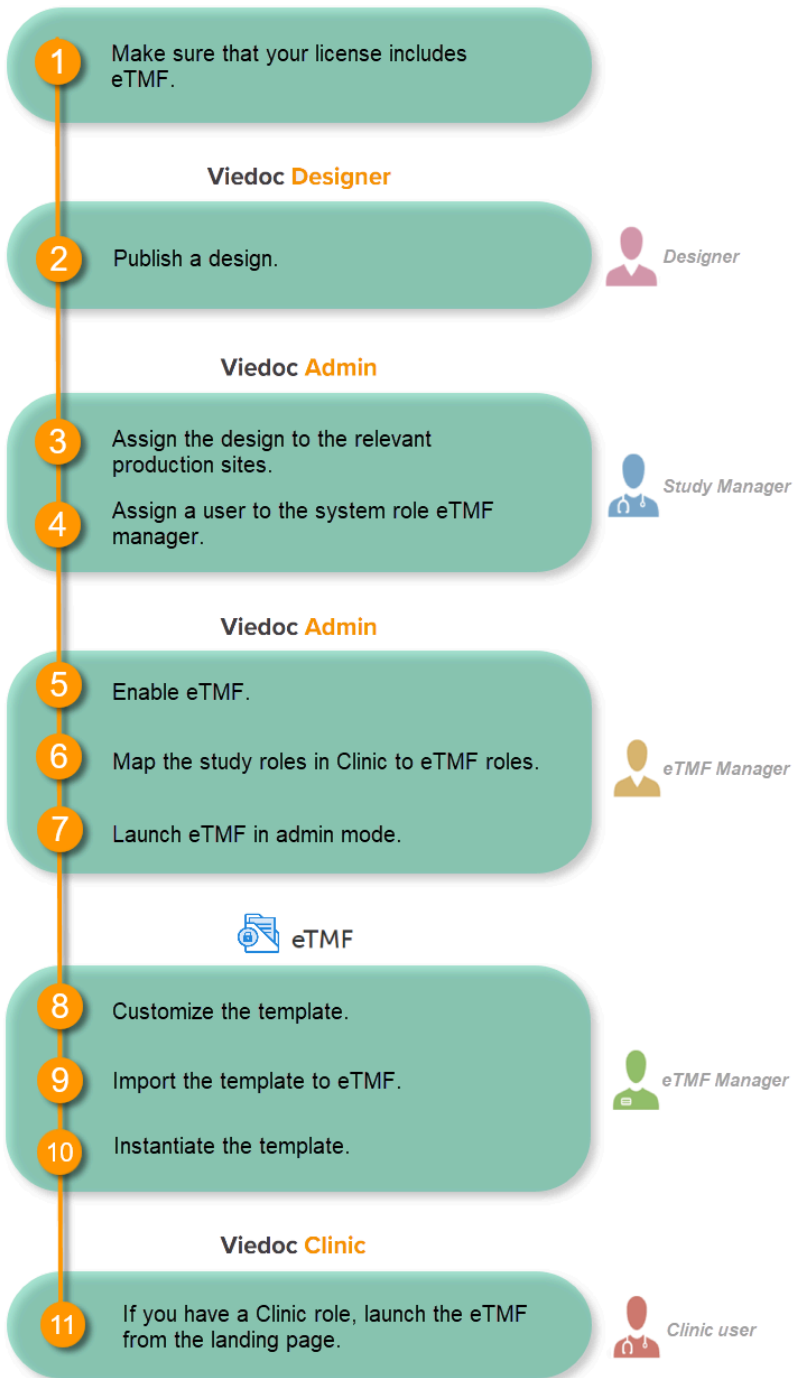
1 Make sure that your license includes eTMF.

Viedoc Designer

2 Publish a design.

Designer

Viedoc Admin

3 Assign the design to the relevant production sites.

4 Assign a user to the system role eTMF manager.

Study Manager

Viedoc Admin

5 Enable eTMF.

6 Map the study roles in Clinic to eTMF roles.

7 Launch eTMF in admin mode.

eTMF Manager

eTMF

8 Customize the template.

9 Import the template to eTMF.

10 Instantiate the template.

eTMF Manager

Viedoc Clinic

11 If you have a Clinic role, launch the eTMF from the landing page.

Clinic user